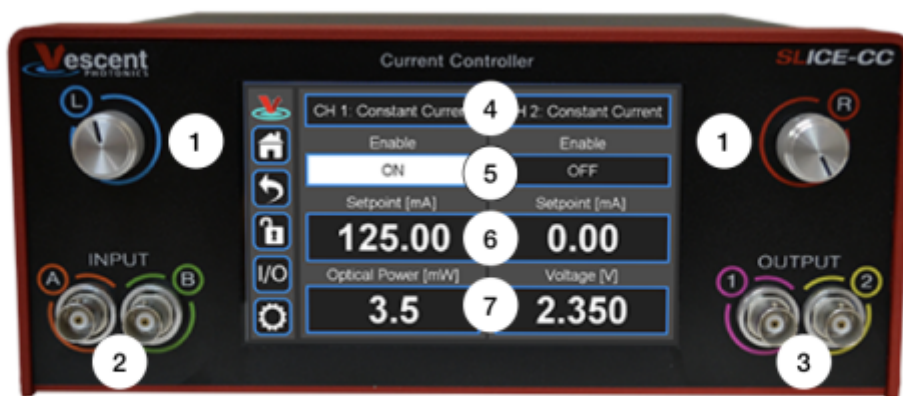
Vescent PHOTONICS

Current Controller

SLICE-CC

L

1

CH 1: Constant Curren

4

H 2: Constant Current

Enable

Enable

ON

5

OFF

Setpoint [mA]

Setpoint [mA]

125.00

6

0.00

I/O

Optical Power [mW]

Voltage [V]

3.5

7

2.350

1

R

INPUT

A

B

2

OUTPUT

1

2

3